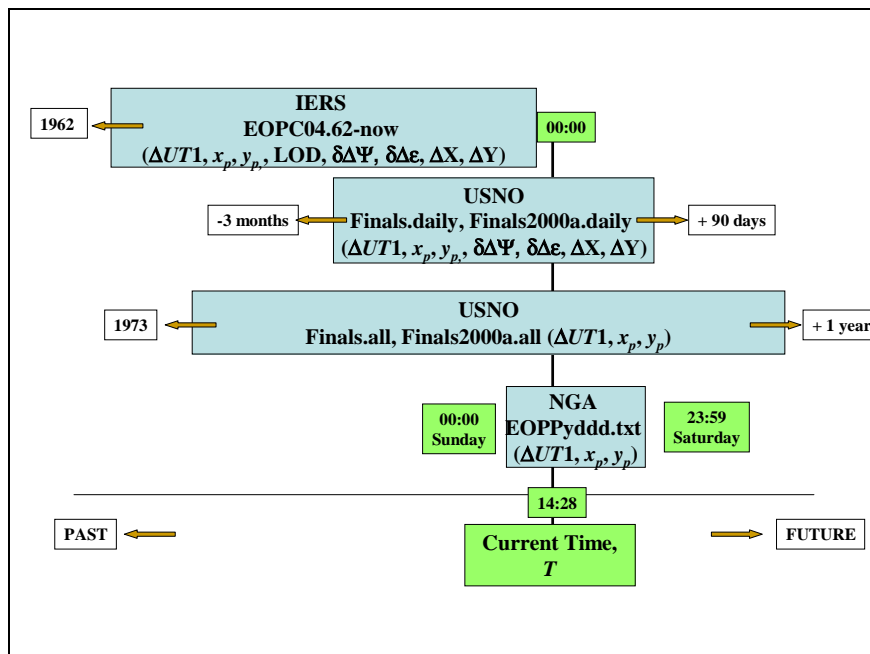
1962

IERS
EOPC04.62-now
($\Delta UT1$, $x_p$, $y_{p,}$, LOD, $\delta\Delta\Psi$, $\delta\Delta\varepsilon$, $\Delta X$, $\Delta Y$)

00:00

-3 months

USNO
Finals.daily, Finals2000a.daily
($\Delta UT1$, $x_p$, $y_{p,}$, $\delta\Delta\Psi$, $\delta\Delta\varepsilon$, $\Delta X$, $\Delta Y$)

+ 90 days

1973

USNO
Finals.all, Finals2000a.all ($\Delta UT1$, $x_p$, $y_p$)

+ 1 year

00:00
Sunday

NGA
EOPPyddd.txt
($\Delta UT1$, $x_p$, $y_p$)

23:59
Saturday

14:28

PAST

Current Time,
$T$

FUTURE